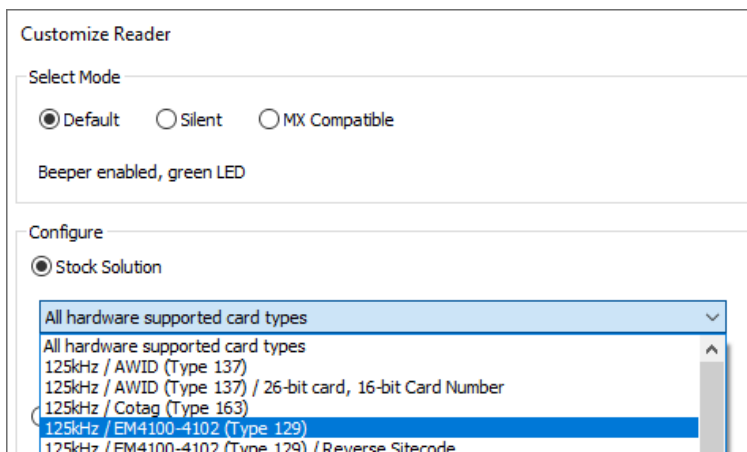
Customize Reader

Select Mode

Default Silent MX Compatible

Beeper enabled, green LED

Configure

Stock Solution

All hardware supported card types

All hardware supported card types
125kHz / AWID (Type 137)
125kHz / AWID (Type 137) / 26-bit card, 16-bit Card Number
125kHz / Cotag (Type 163)
125kHz / EM4100-4102 (Type 129)
125kHz / EM4100-4102 (Type 129) / Reverse Sitecode